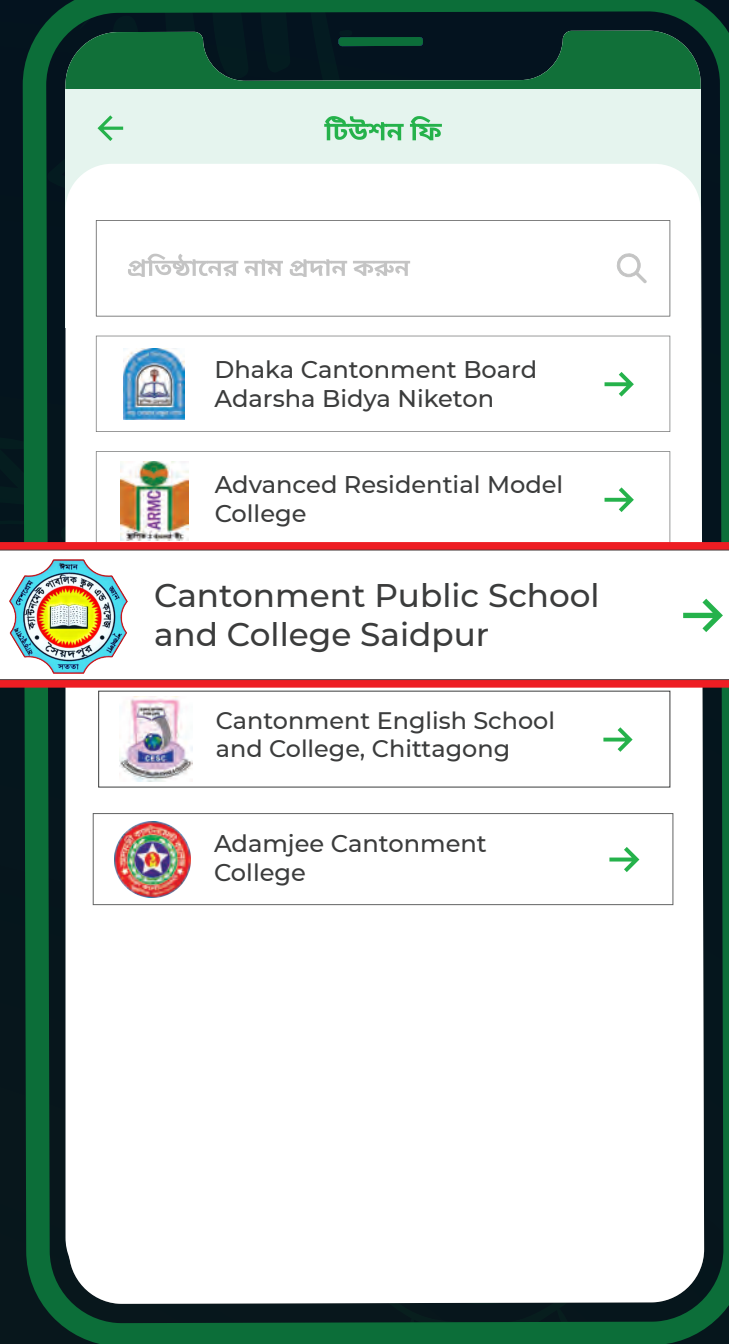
টিউশন ফি

প্রতিষ্ঠানের নাম প্রদান করুন

Dhaka Cantonment Board Adarsha Bidya Niketon

ARMC

Advanced Residential Model College

Cantonment Public School and College Saidpur

Cantonment English School and College, Chittagong

CESC

Adamjee Cantonment College